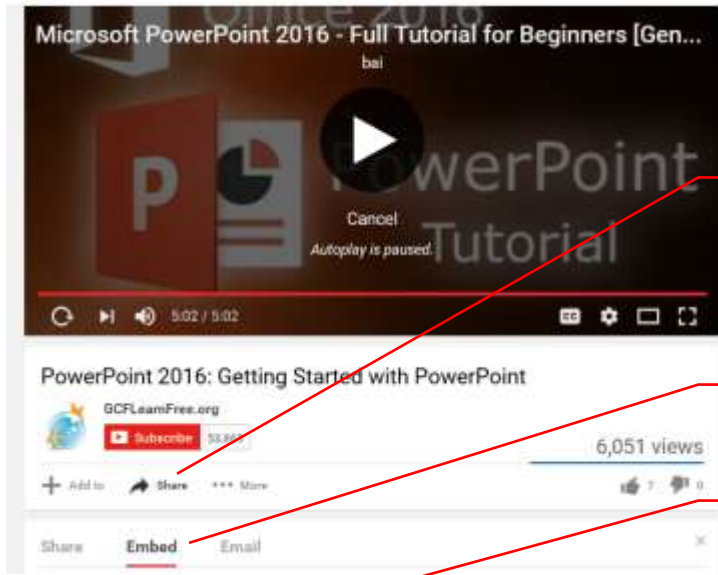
Office 2016

Microsoft PowerPoint 2016 - Full Tutorial for Beginners [Gen...

bai

PowerPoint Tutorial

Cancel

Autoplay is paused.

5:02 / 5:02

CC

PowerPoint 2016: Getting Started with PowerPoint

GCFLearnFree.org

Subscribe 53,865

6,051 views

Add to Share More

7 0

Share Embed Email

×